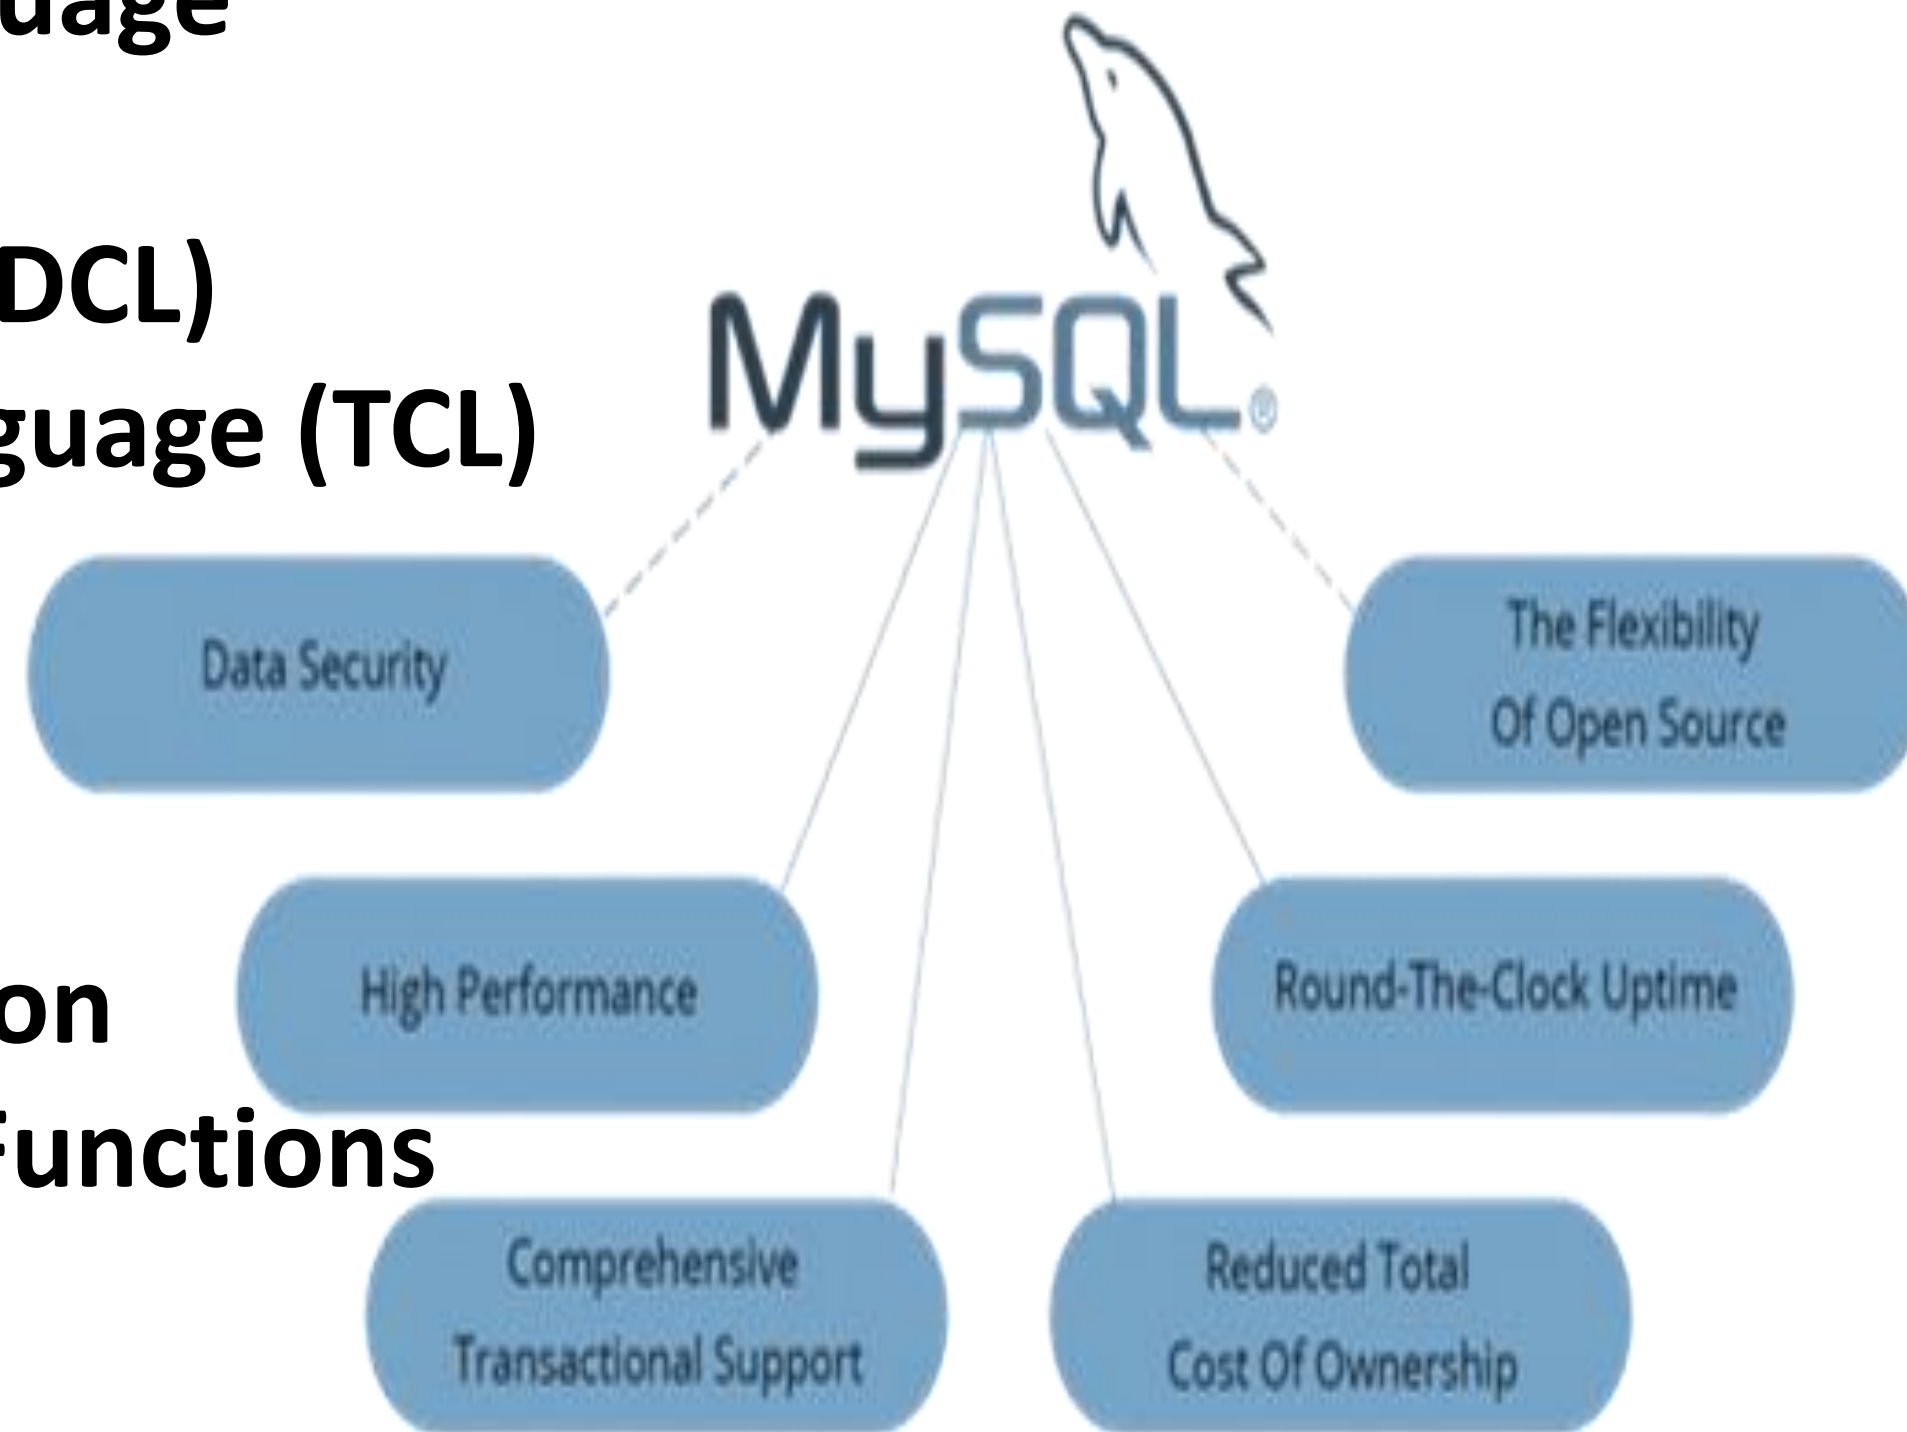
uage

DCL)
guage (TCL)

on
Functions

MySQL®

Data Security

The Flexibility Of Open Source

High Performance

Round-The-Clock Uptime

Comprehensive Transactional Support

Reduced Total Cost Of Ownership